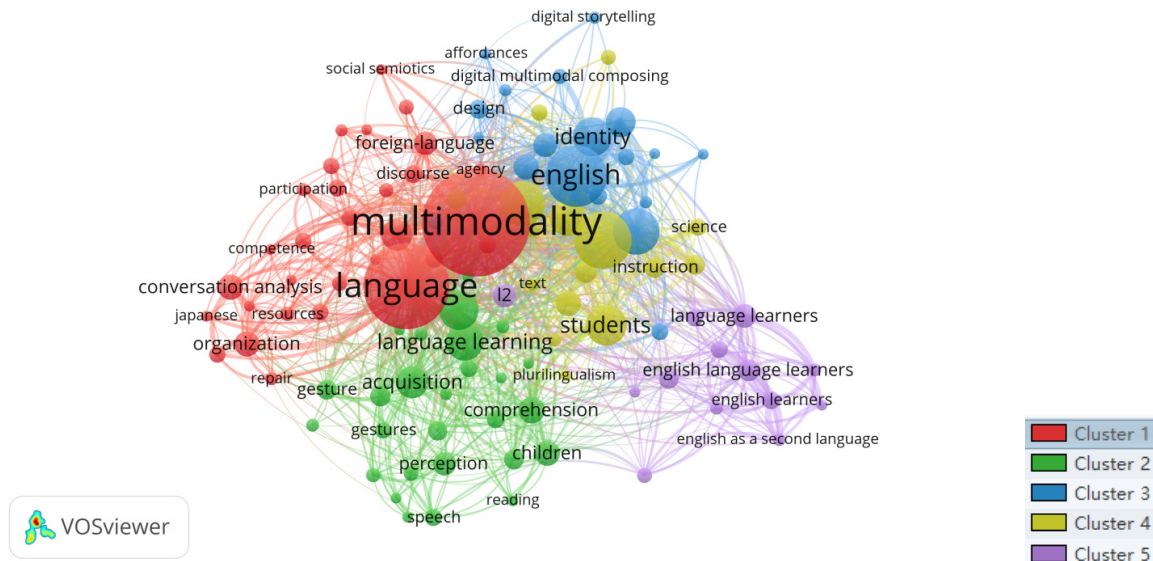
digital storytelling
affordances
social semiotics
digital multimodal composing
design
identity
foreign-language
agency
discourse
english
participation
multimodality
science
competence
instruction
language
conversation analysis
text
l2
japanese
resources
students
language learners
organization
language learning
repair
plurilingualism
english language learners
gesture
acquisition
english learners
comprehension
gestures
english as a second language
children
perception
reading
speech
VOSviewer

Cluster 1
Cluster 2
Cluster 3
Cluster 4
Cluster 5